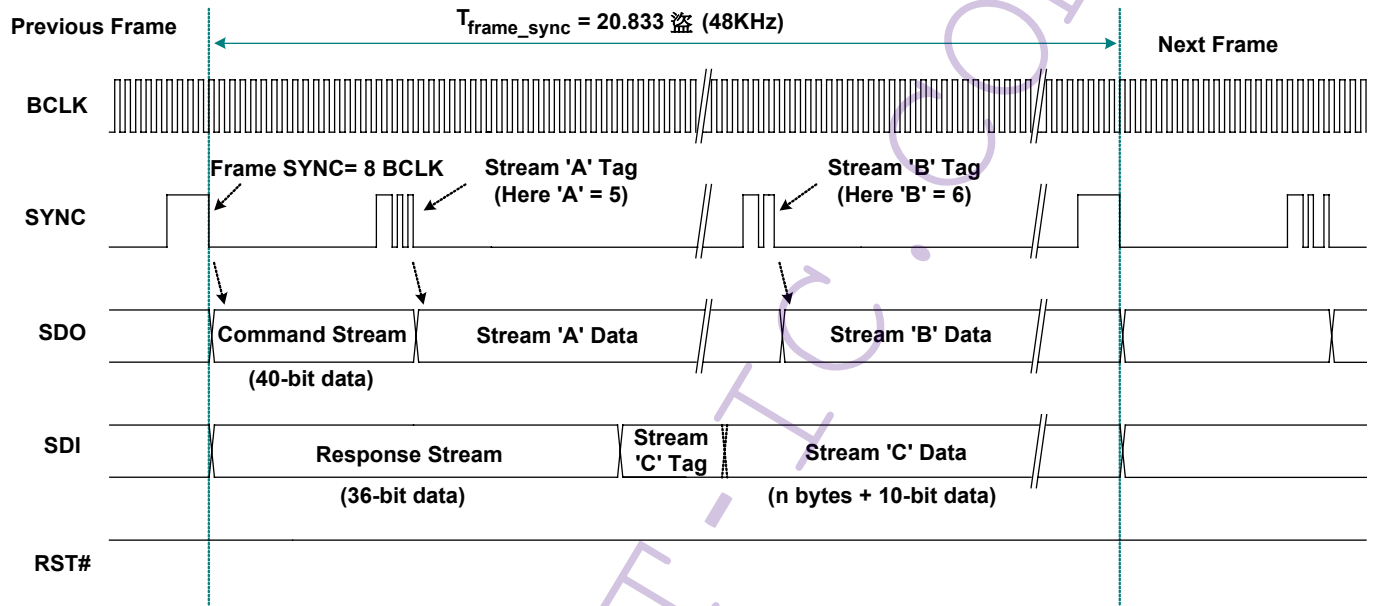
Previous Frame

$T_{frame\_sync}$ = 20.833 盜 (48KHz)

Next Frame

BCLK

Frame SYNC= 8 BCLK

Stream 'A' Tag (Here 'A' = 5)

Stream 'B' Tag (Here 'B' = 6)

SYNC

SDO

Command Stream

(40-bit data)

Stream 'A' Data

Stream 'B' Data

SDI

Response Stream

(36-bit data)

Stream 'C' Tag

Stream 'C' Data

(n bytes + 10-bit data)

RST#